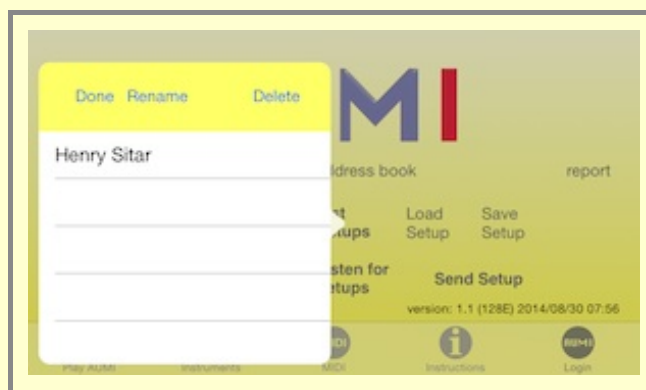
Done Rename Delete

Henry Sitar

MI

ldress book

report

t tups

Load Setup

Save Setup

sten for tups

Send Setup

version: 1.1 (128E) 2014/08/30 07:56

Play AUMI

Instruments

MIDI

Instructions

Login